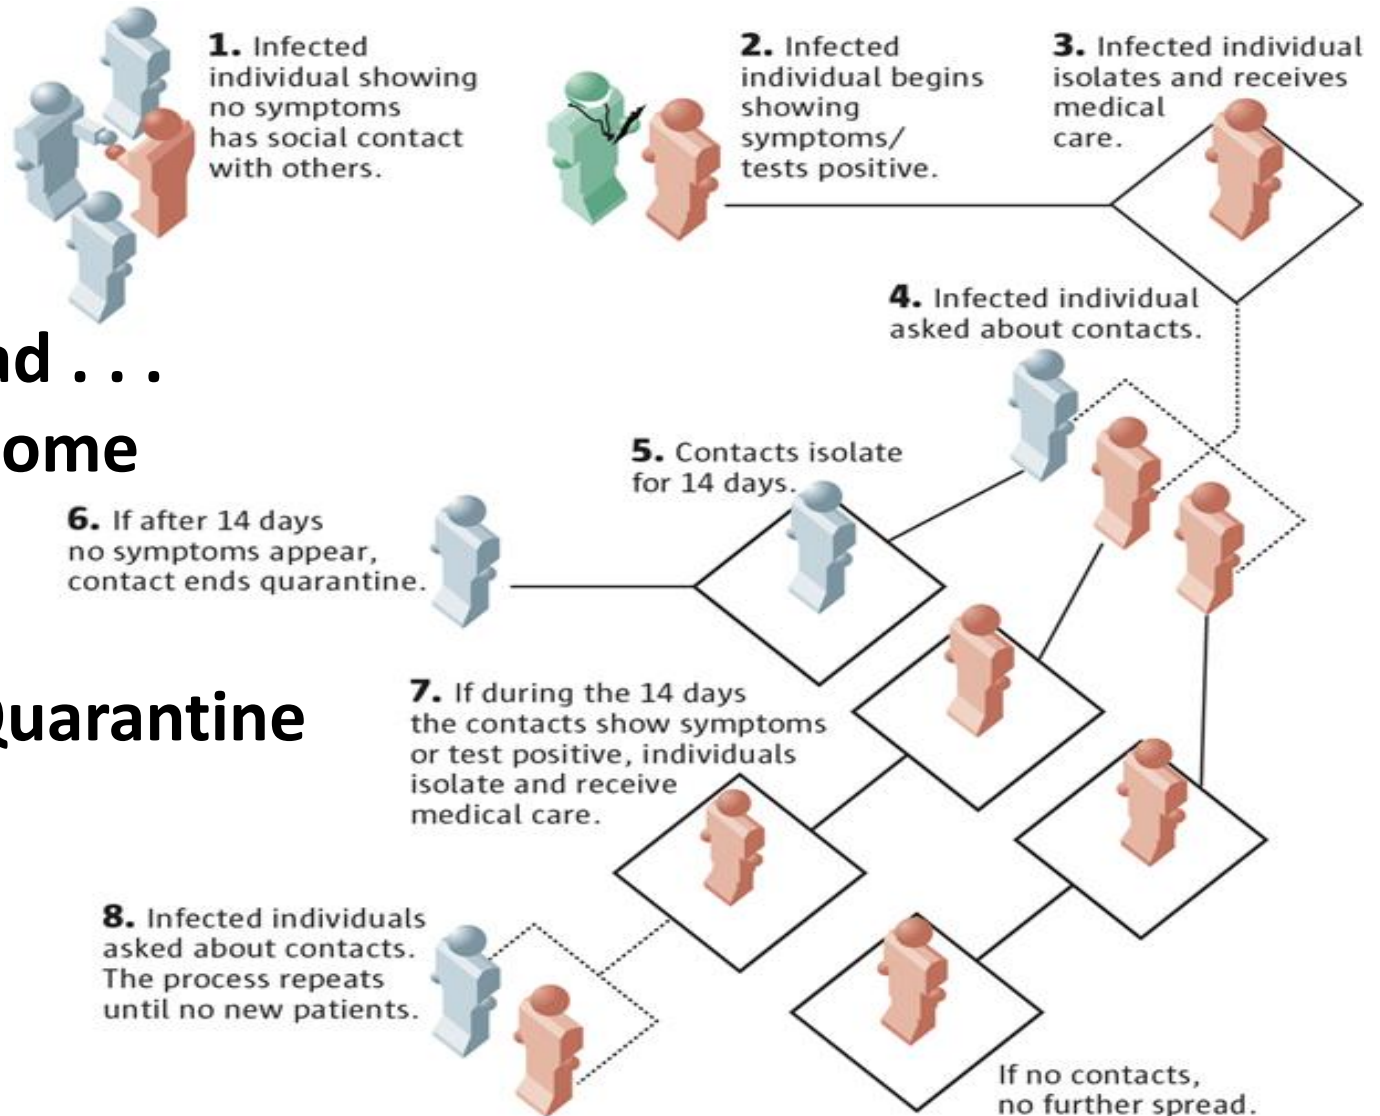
1. Infected individual showing no symptoms has social contact with others.

2. Infected individual begins showing symptoms/ tests positive.

3. Infected individual isolates and receives medical care.

4. Infected individual asked about contacts.

nd . . .

ome

5. Contacts isolate for 14 days.

6. If after 14 days no symptoms appear, contact ends quarantine.

Quarantine

7. If during the 14 days the contacts show symptoms or test positive, individuals isolate and receive medical care.

8. Infected individuals asked about contacts. The process repeats until no new patients.

If no contacts, no further spread.